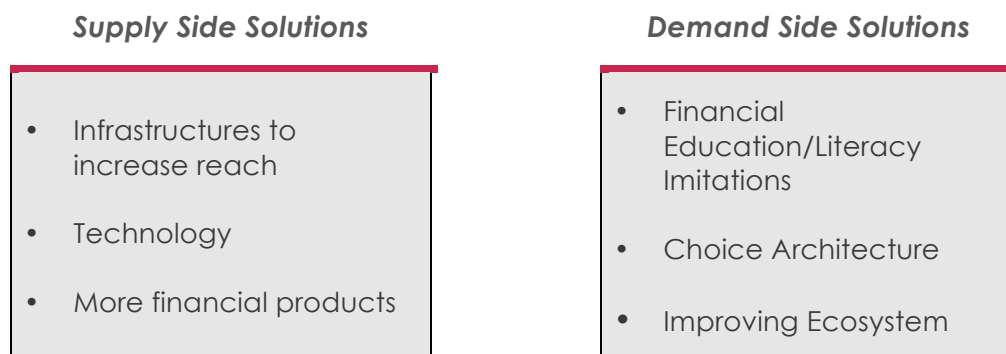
Supply Side Solutions

• Infrastructures to increase reach
• Technology
• More financial products

Demand Side Solutions

• Financial Education/Literacy Imitations
• Choice Architecture
• Improving Ecosystem